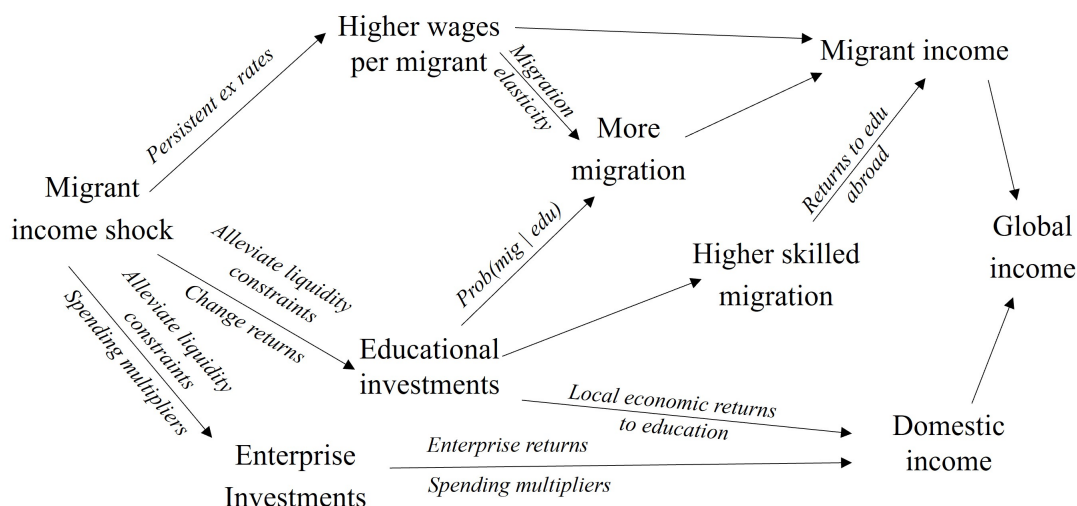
Higher wages per migrant

Migrant income

Persistent ex rates

Migration elasticity

More migration

Returns to edu abroad

Migrant income shock

Alleviate liquidity constraints

Change returns

Prob(mig | edu)

Global income

Higher skilled migration

Alleviate liquidity constraints

Spending multipliers

Educational investments

Local economic returns to education

Domestic income

Enterprise Investments

Enterprise returns

Spending multipliers